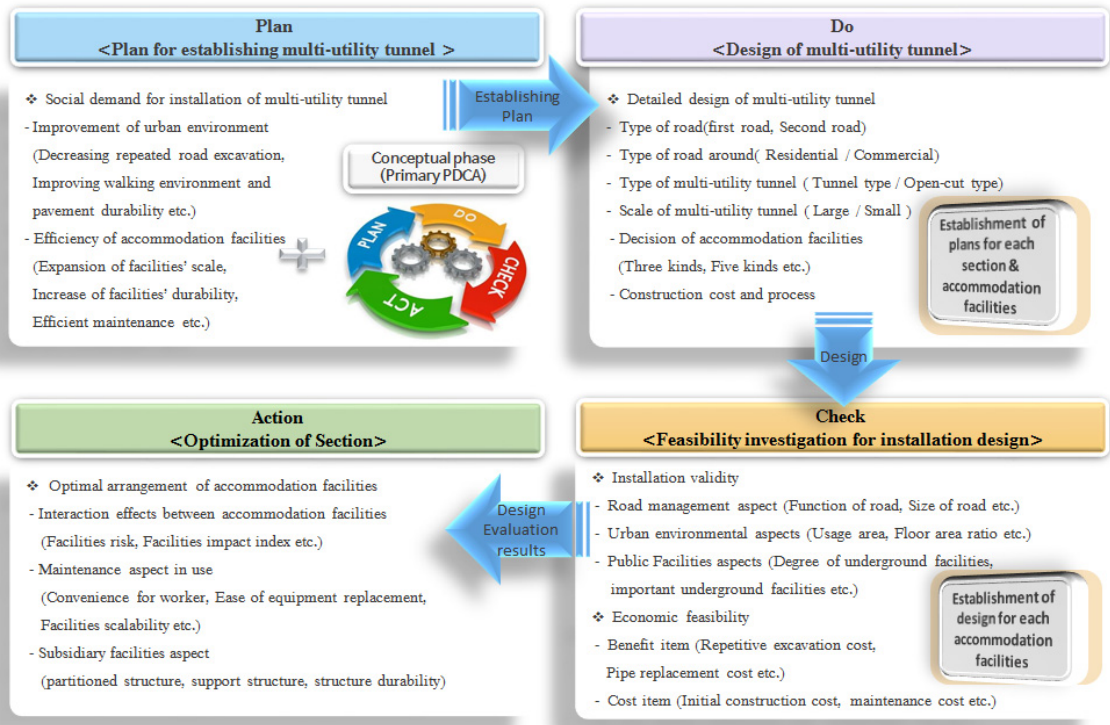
Plan
<Plan for establishing multi-utility tunnel >

❖ Social demand for installation of multi-utility tunnel
- Improvement of urban environment (Decreasing repeated road excavation, Improving walking environment and pavement durability etc.)
- Efficiency of accommodation facilities (Expansion of facilities' scale, Increase of facilities' durability, Efficient maintenance etc.)

Conceptual phase (Primary PDCA)

PLAN
DO
CHECK
ACT

Establishing Plan

Do
<Design of multi-utility tunnel>

❖ Detailed design of multi-utility tunnel
- Type of road(first road, Second road)
- Type of road around( Residential / Commercial)
- Type of multi-utility tunnel ( Tunnel type / Open-cut type)
- Scale of multi-utility tunnel ( Large / Small )
- Decision of accommodation facilities (Three kinds, Five kinds etc.)
- Construction cost and process

Establishment of plans for each section & accommodation facilities

Design

Action
<Optimization of Section>

❖ Optimal arrangement of accommodation facilities
- Interaction effects between accommodation facilities (Facilities risk, Facilities impact index etc.)
- Maintenance aspect in use (Convenience for worker, Ease of equipment replacement, Facilities scalability etc.)
- Subsidiary facilities aspect (partitioned structure, support structure, structure durability)

Design Evaluation results

Check
<Feasibility investigation for installation design>

❖ Installation validity
- Road management aspect (Function of road, Size of road etc.)
- Urban environmental aspects (Usage area, Floor area ratio etc.)
- Public Facilities aspects (Degree of underground facilities, important underground facilities etc.)
❖ Economic feasibility
- Benefit item (Repetitive excavation cost, Pipe replacement cost etc.)
- Cost item (Initial construction cost, maintenance cost etc.)

Establishment of design for each accommodation facilities